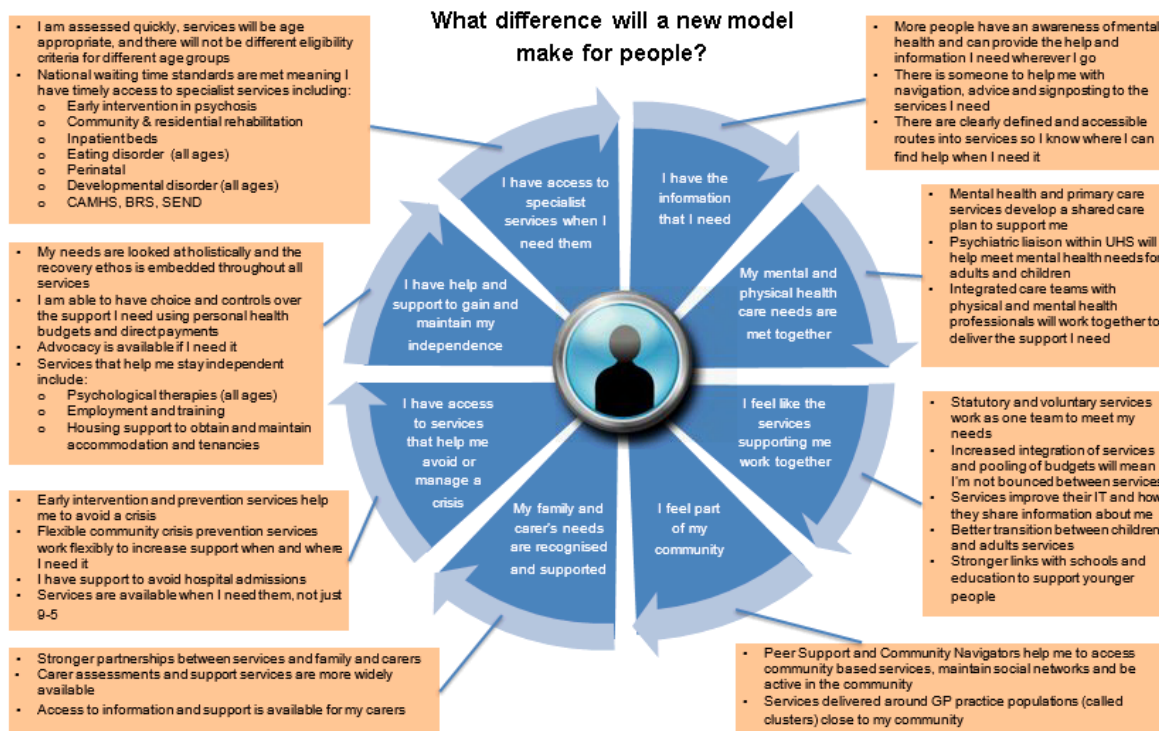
What difference will a new model make for people?

- I am assessed quickly, services will be age appropriate, and there will not be different eligibility criteria for different age groups
- National waiting time standards are met meaning I have timely access to specialist services including:
  - Early intervention in psychosis
  - Community & residential rehabilitation
  - Inpatient beds
  - Eating disorder (all ages)
  - Perinatal
  - Developmental disorder (all ages)
  - CAMHS, BRS, SEND

- More people have an awareness of mental health and can provide the help and information I need wherever I go
- There is someone to help me with navigation, advice and signposting to the services I need
- There are clearly defined and accessible routes into services so I know where I can find help when I need it

I have access to specialist services when I need them

I have the information that I need

- Mental health and primary care services develop a shared care plan to support me
- Psychiatric liaison within UHS will help meet mental health needs for adults and children
- Integrated care teams with physical and mental health professionals will work together to deliver the support I need

- My needs are looked at holistically and the recovery ethos is embedded throughout all services
- I am able to have choice and controls over the support I need using personal health budgets and direct payments
- Advocacy is available if I need it
- Services that help me stay independent include:
  - Psychological therapies (all ages)
  - Employment and training
  - Housing support to obtain and maintain accommodation and tenancies

I have help and support to gain and maintain my independence

My mental and physical health care needs are met together

I have access to services that help me avoid or manage a crisis

I feel like the services supporting me work together

- Statutory and voluntary services work as one team to meet my needs
- Increased integration of services and pooling of budgets will mean I'm not bounced between services
- Services improve their IT and how they share information about me
- Better transition between children and adults services
- Stronger links with schools and education to support younger people

- Early intervention and prevention services help me to avoid a crisis
- Flexible community crisis prevention services work flexibly to increase support when and where I need it
- I have support to avoid hospital admissions
- Services are available when I need them, not just 9-5

My family and carer's needs are recognised and supported

I feel part of my community

- Stronger partnerships between services and family and carers
- Carer assessments and support services are more widely available
- Access to information and support is available for my carers

- Peer Support and Community Navigators help me to access community based services, maintain social networks and be active in the community
- Services delivered around GP practice populations (called clusters) close to my community